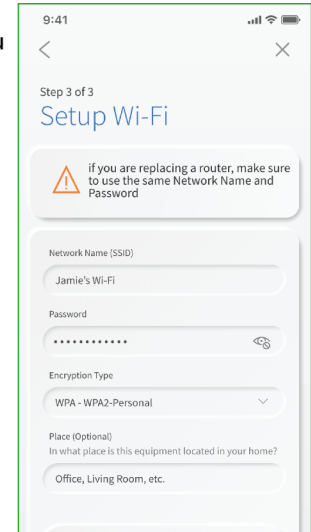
9:41

Step 3 of 3

Setup Wi-Fi

if you are replacing a router, make sure to use the same Network Name and Password

Network Name (SSID)

Jamie's Wi-Fi

Password

••••••••••••

Encryption Type

WPA - WPA2-Personal

Place (Optional)

In what place is this equipment located in your home?

Office, Living Room, etc.